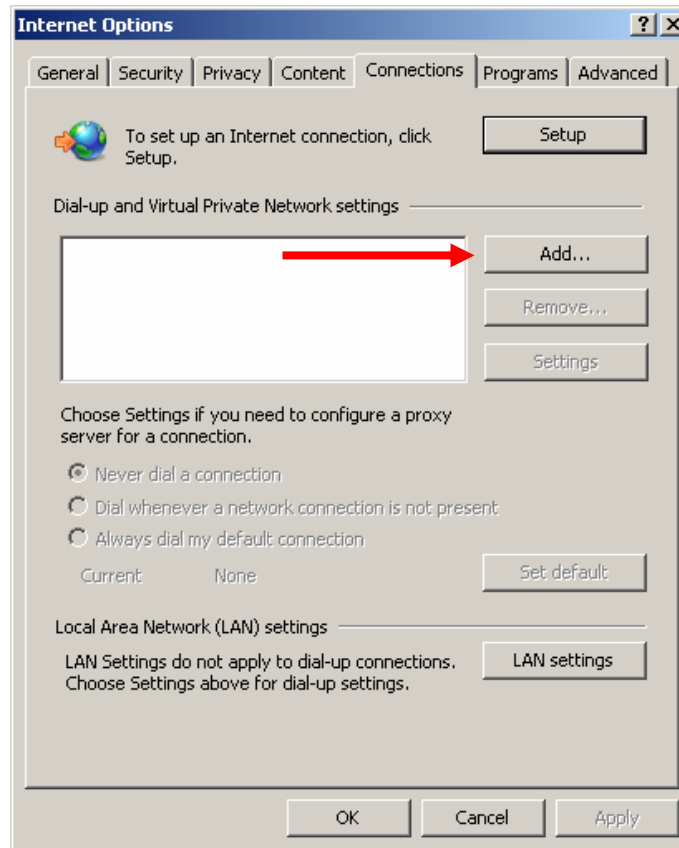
Internet Options

? X

General | Security | Privacy | Content | Connections | Programs | Advanced

To set up an Internet connection, click Setup.

Setup

Dial-up and Virtual Private Network settings

Add...

Remove...

Settings

Choose Settings if you need to configure a proxy server for a connection.

Never dial a connection

Dial whenever a network connection is not present

Always dial my default connection

Current None

Set default

Local Area Network (LAN) settings

LAN Settings do not apply to dial-up connections. Choose Settings above for dial-up settings.

LAN settings

OK Cancel Apply